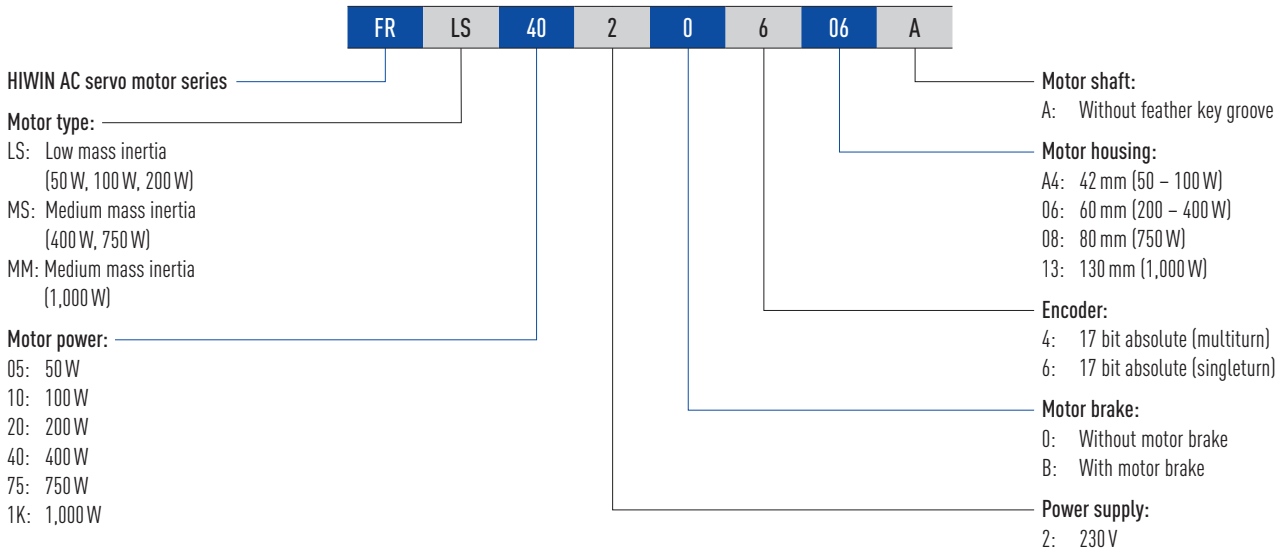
| FR | LS | 40 | 2 | 0 | 6 | 06 | A |
|---|---|---|---|---|---|---|---|

HIWIN AC servo motor series

Motor type:
LS: Low mass inertia (50 W, 100 W, 200 W)
MS: Medium mass inertia (400 W, 750 W)
MM: Medium mass inertia (1,000 W)

Motor power:
05: 50 W
10: 100 W
20: 200 W
40: 400 W
75: 750 W
1K: 1,000 W

Motor shaft:
A: Without feather key groove

Motor housing:
A4: 42 mm (50 – 100 W)
06: 60 mm (200 – 400 W)
08: 80 mm (750 W)
13: 130 mm (1,000 W)

Encoder:
4: 17 bit absolute (multiturn)
6: 17 bit absolute (singleturn)

Motor brake:
0: Without motor brake
B: With motor brake

Power supply:
2: 230 V